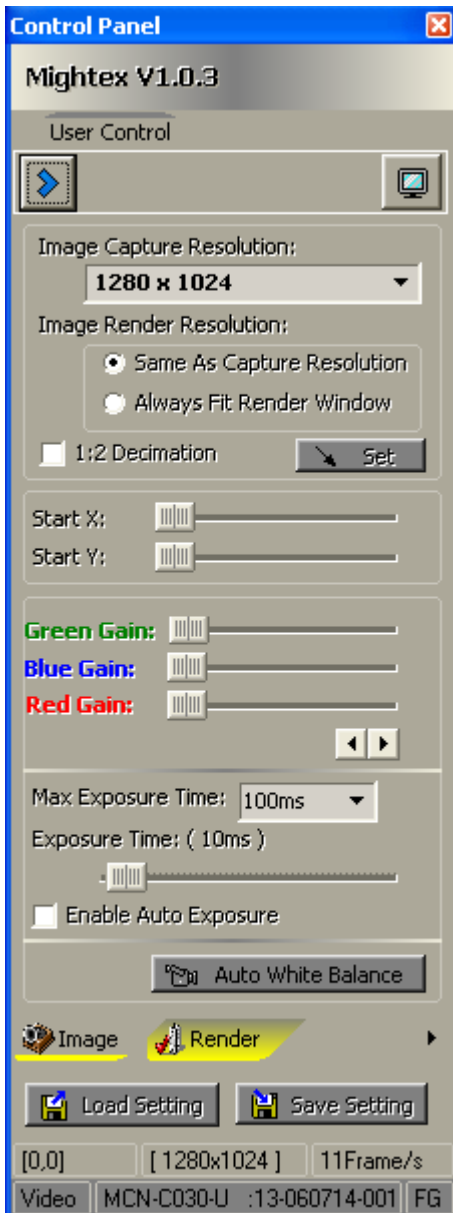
Control Panel

Mightex V1.0.3

User Control

Image Capture Resolution:

1280 x 1024

Image Render Resolution:

Same As Capture Resolution

Always Fit Render Window

1:2 Decimation

Set

Start X:

Start Y:

Green Gain:

Blue Gain:

Red Gain:

Max Exposure Time: 100ms

Exposure Time: ( 10ms )

Enable Auto Exposure

Auto White Balance

Image

Render

Load Setting

Save Setting

[0,0]

[ 1280x1024 ]

11Frame/s

Video

MCN-C030-U :13-060714-001

FG